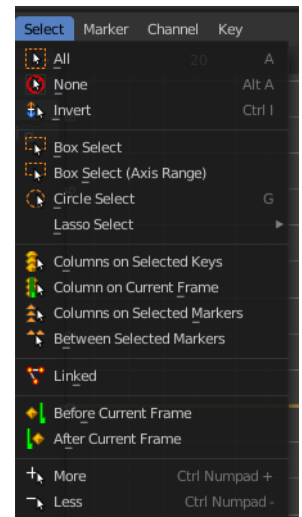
Select Marker Channel Key

All A
None Alt A
Invert Ctrl I

Box Select
Box Select (Axis Range)
Circle Select G
Lasso Select ►

Columns on Selected Keys
Column on Current Frame
Columns on Selected Markers
Between Selected Markers

Linked

Before Current Frame
After Current Frame

More Ctrl Numpad +
Less Ctrl Numpad -